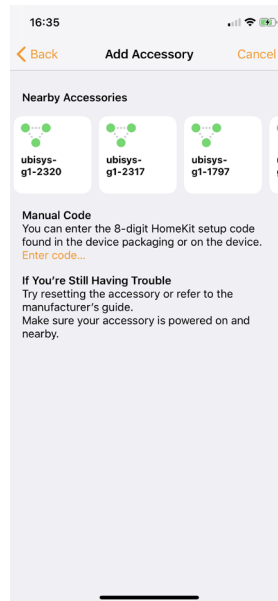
16:35

Back

Add Accessory

Cancel

Nearby Accessories

ubisys-g1-2320

ubisys-g1-2317

ubisys-g1-1797

Manual Code
You can enter the 8-digit HomeKit setup code found in the device packaging or on the device.
Enter code...

If You're Still Having Trouble
Try resetting the accessory or refer to the manufacturer's guide.
Make sure your accessory is powered on and nearby.